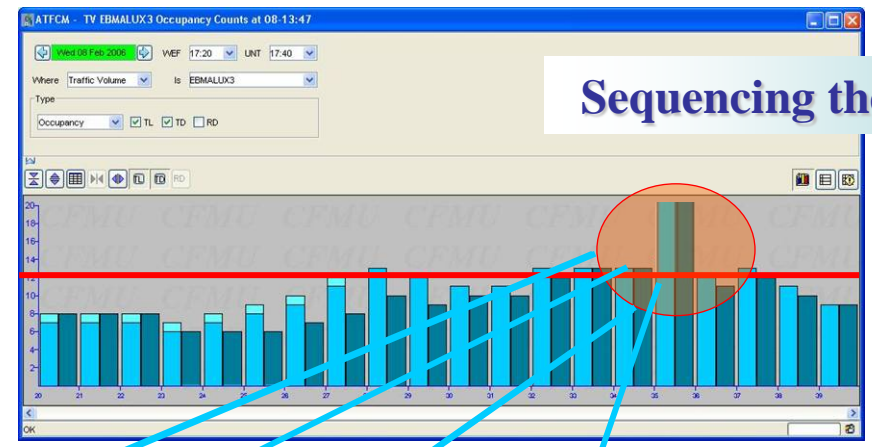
ATFCM - TV EBMALUX3 Occupancy Counts at 08-13:47

Wed 08 Feb 2006 WEF 17:20 UNT 17:40

Where Traffic Volume Is EBMALUX3

Type

Occupancy TL TD RD

TL TD RD

Sequencing th

20
18
16
14
12
10
8
6
4
2

CFMU CFMU CFMU CFMU CFMU CFMU CFMU

20 21 22 23 24 25 26 27 28 29 30 31 32 33 34 35 36 37 38 39

OK